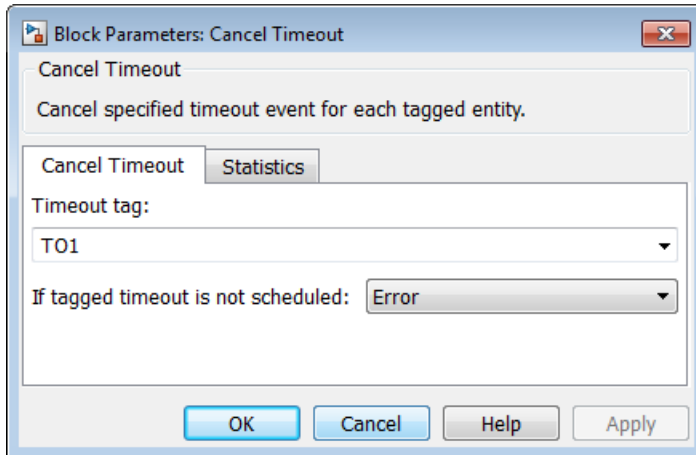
Block Parameters: Cancel Timeout

Cancel Timeout

Cancel specified timeout event for each tagged entity.

Cancel Timeout | Statistics

Timeout tag:

TO1

If tagged timeout is not scheduled: Error

OK | Cancel | Help | Apply